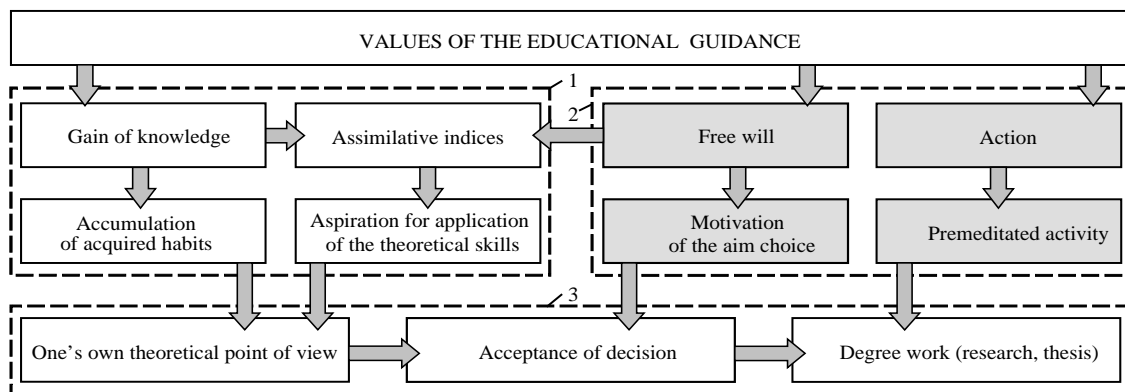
VALUES OF THE EDUCATIONAL GUIDANCE

1

Gain of knowledge

Assimilative indices

2

Free will

Action

Accumulation of acquired habits

Aspiration for application of the theoretical skills

Motivation of the aim choice

Premeditated activity

3

One's own theoretical point of view

Acceptance of decision

Degree work (research, thesis)